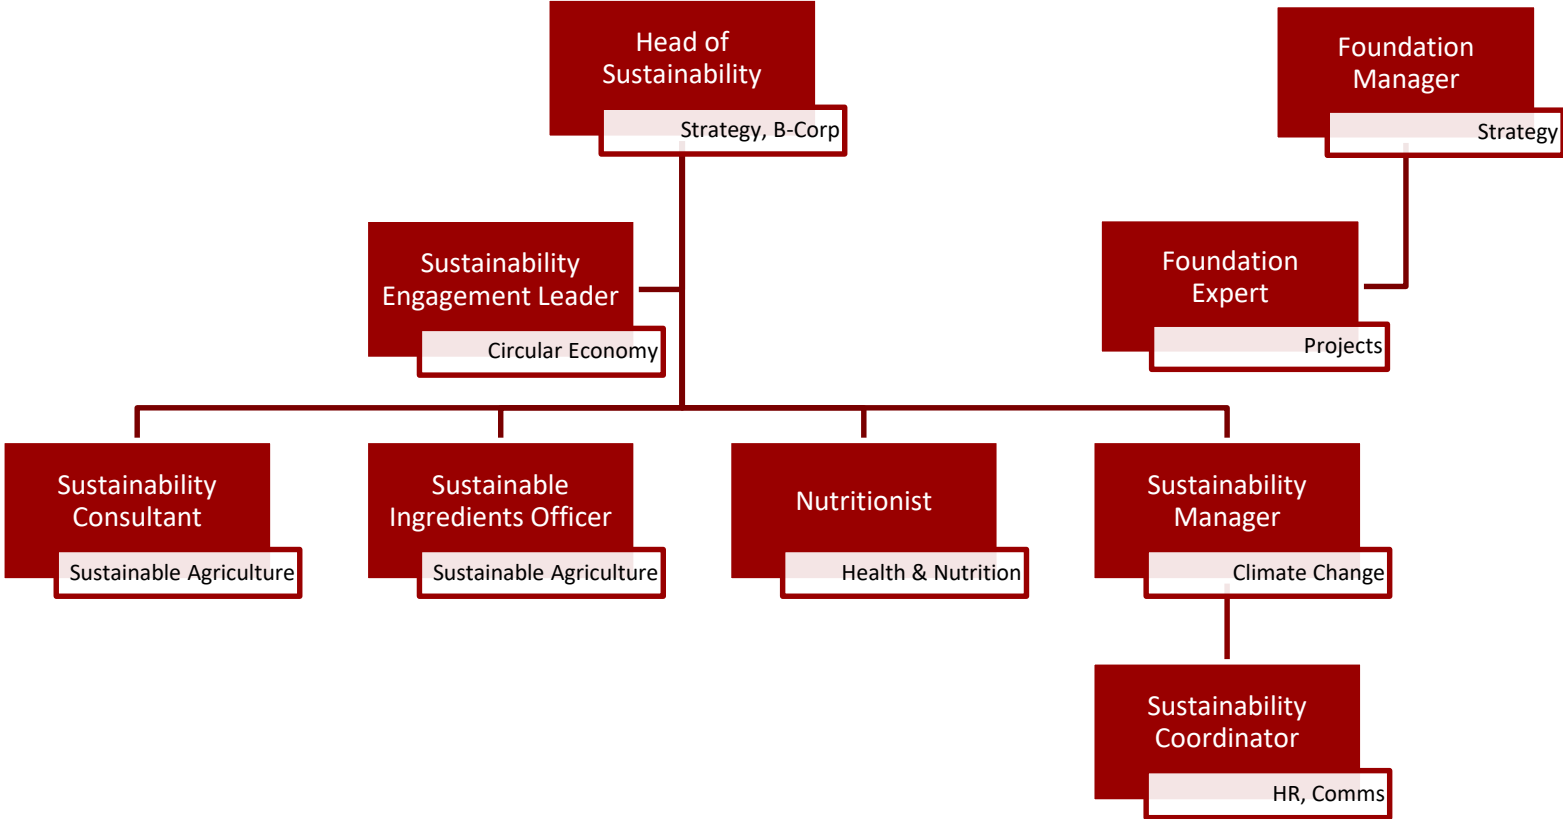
Head of Sustainability
Strategy, B-Corp

Foundation Manager
Strategy

Sustainability Engagement Leader
Circular Economy

Foundation Expert
Projects

Sustainability Consultant
Sustainable Agriculture

Sustainable Ingredients Officer
Sustainable Agriculture

Nutritionist
Health & Nutrition

Sustainability Manager
Climate Change

Sustainability Coordinator
HR, Comms